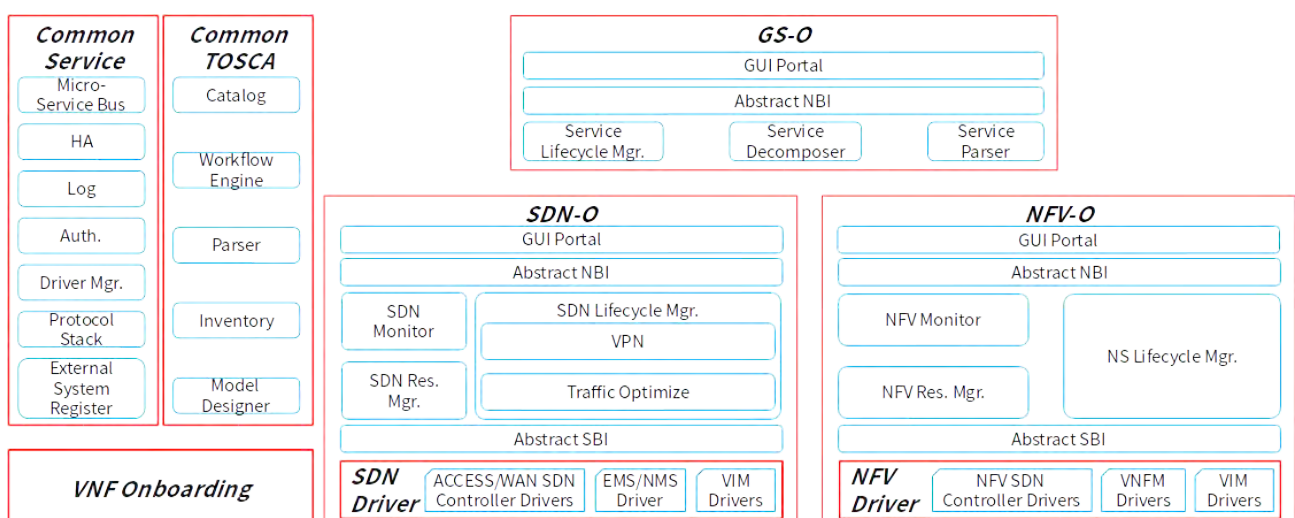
Common Service

Micro-Service Bus

HA

Log

Auth.

Driver Mgr.

Protocol Stack

External System Register

Common TOSCA

Catalog

Workflow Engine

Parser

Inventory

Model Designer

VNF Onboarding

GS-O

GUI Portal

Abstract NBI

Service Lifecycle Mgr.

Service Decomposer

Service Parser

SDN-O

GUI Portal

Abstract NBI

SDN Monitor

SDN Res. Mgr.

SDN Lifecycle Mgr.

VPN

Traffic Optimize

Abstract SBI

SDN Driver

ACCESS/WAN SDN Controller Drivers

EMS/NMS Driver

VIM Drivers

NFV-O

GUI Portal

Abstract NBI

NFV Monitor

NFV Res. Mgr.

NS Lifecycle Mgr.

Abstract SBI

NFV Driver

NFV SDN Controller Drivers

VNFM Drivers

VIM Drivers